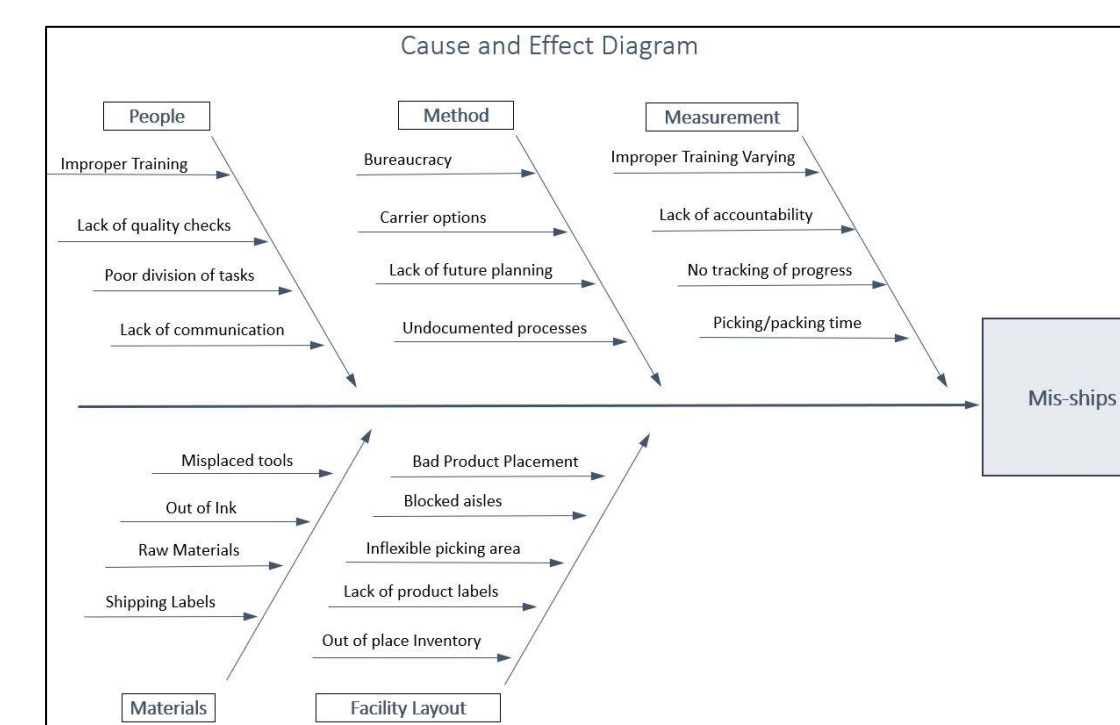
Cause and Effect Diagram

People

Improper Training

Lack of quality checks

Poor division of tasks

Lack of communication

Method

Bureaucracy

Carrier options

Lack of future planning

Undocumented processes

Measurement

Improper Training Varying

Lack of accountability

No tracking of progress

Picking/packing time

Mis-ships

Misplaced tools

Out of Ink

Raw Materials

Shipping Labels

Materials

Bad Product Placement

Blocked aisles

Inflexible picking area

Lack of product labels

Out of place Inventory

Facility Layout